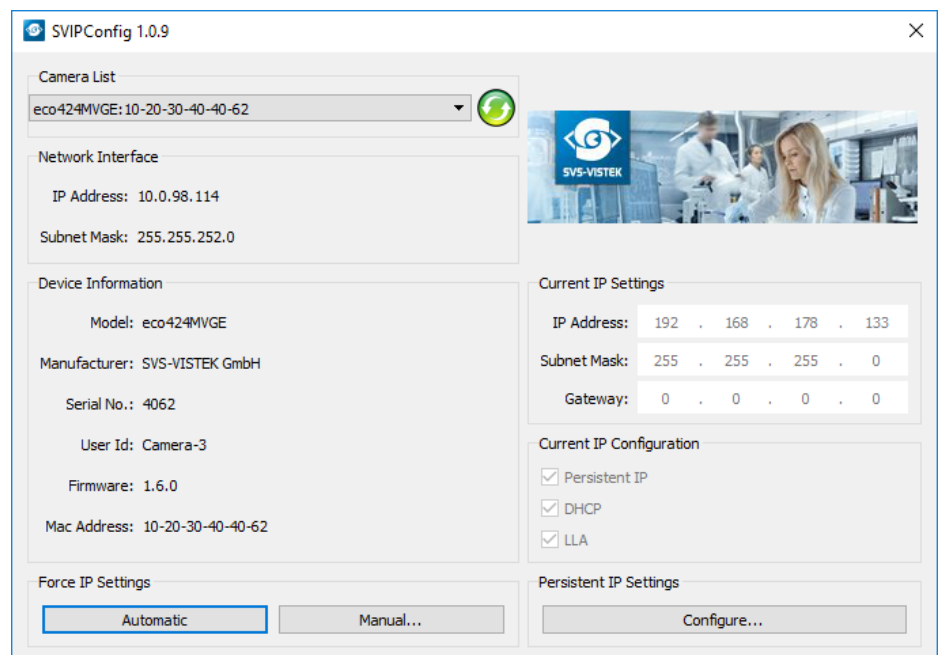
SVIPConfig 1.0.9

Camera List

eco424MVGE:10-20-30-40-40-62

SVS-VISTEK

Network Interface

IP Address: 10.0.98.114

Subnet Mask: 255.255.252.0

Device Information

Model: eco424MVGE

Manufacturer: SVS-VISTEK GmbH

Serial No.: 4062

User Id: Camera-3

Firmware: 1.6.0

Mac Address: 10-20-30-40-40-62

Current IP Settings

IP Address: 192 . 168 . 178 . 133

Subnet Mask: 255 . 255 . 255 . 0

Gateway: 0 . 0 . 0 . 0

Current IP Configuration

Persistent IP

DHCP

LLA

Force IP Settings

Automatic

Manual...

Persistent IP Settings

Configure...